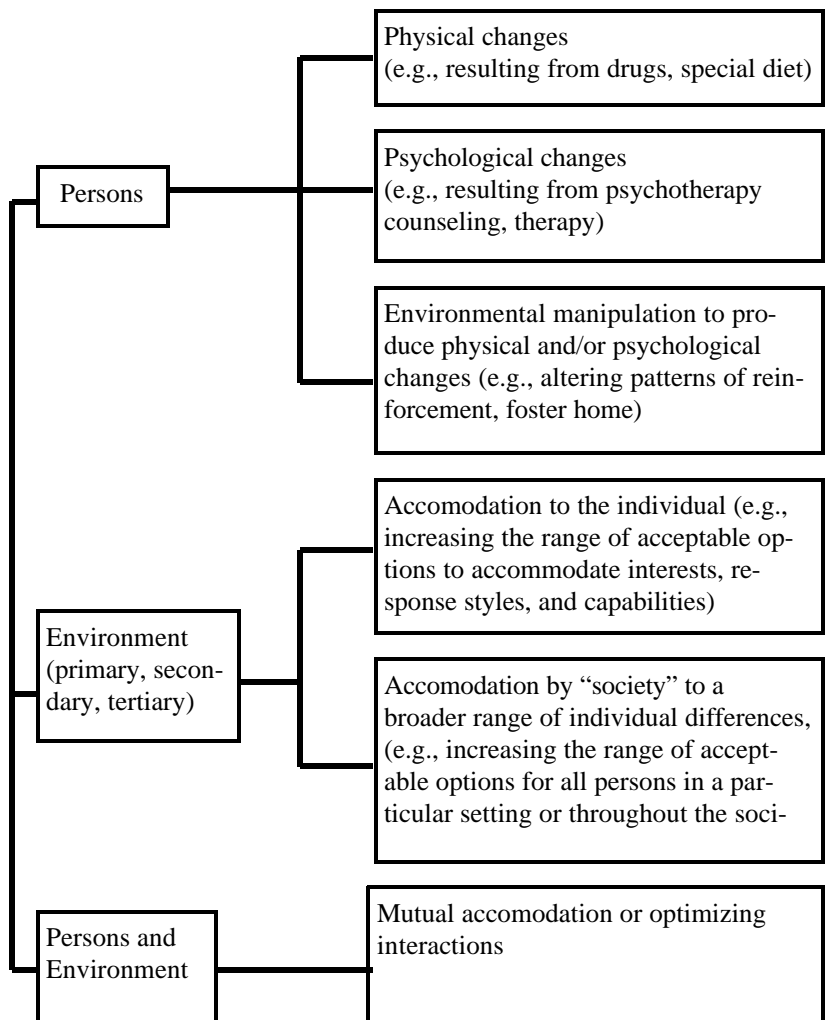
Persons

Physical changes (e.g., resulting from drugs, special diet)

Psychological changes (e.g., resulting from psychotherapy counseling, therapy)

Environmental manipulation to produce physical and/or psychological changes (e.g., altering patterns of reinforcement, foster home)

Environment (primary, secondary, tertiary)

Accomodation to the individual (e.g., increasing the range of acceptable options to accommodate interests, response styles, and capabilities)

Accomodation by "society" to a broader range of individual differences, (e.g., increasing the range of acceptable options for all persons in a particular setting or throughout the soci-

Persons and Environment

Mutual accomodation or optimizing interactions